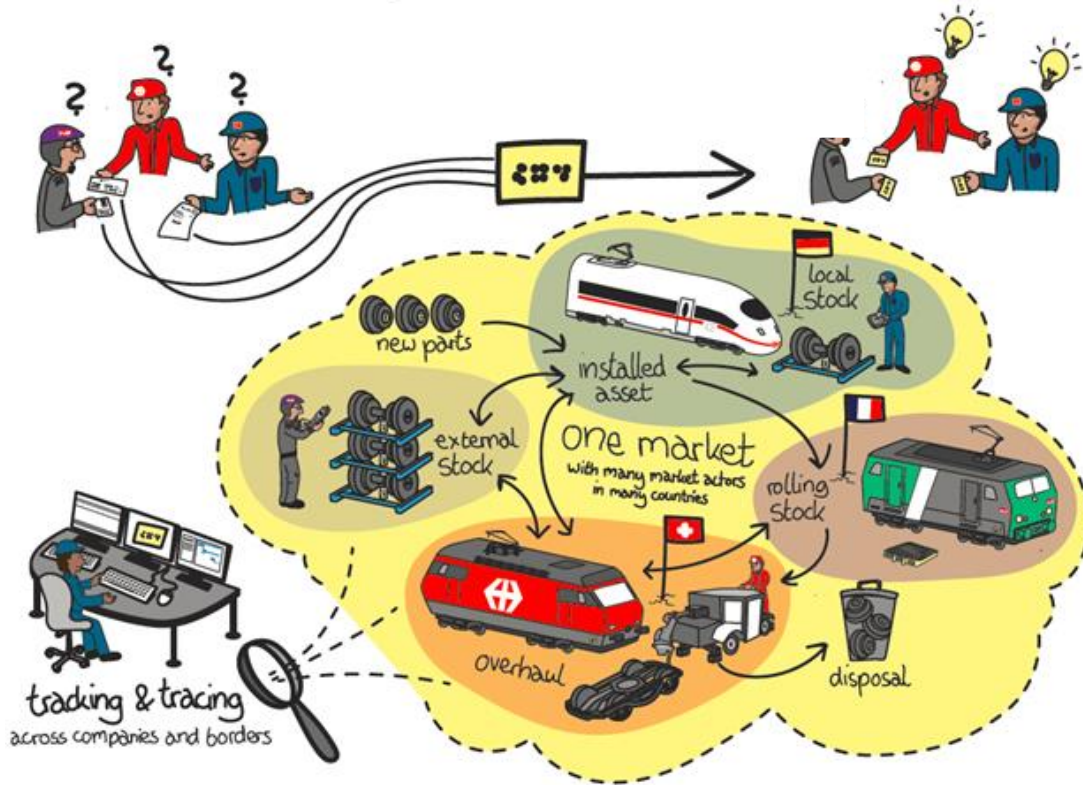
?
?
?

new parts

installed asset

local stock

external stock

one market
with many market actors in many countries

rolling stock

overhaul

disposal

tracking & tracing
across companies and borders